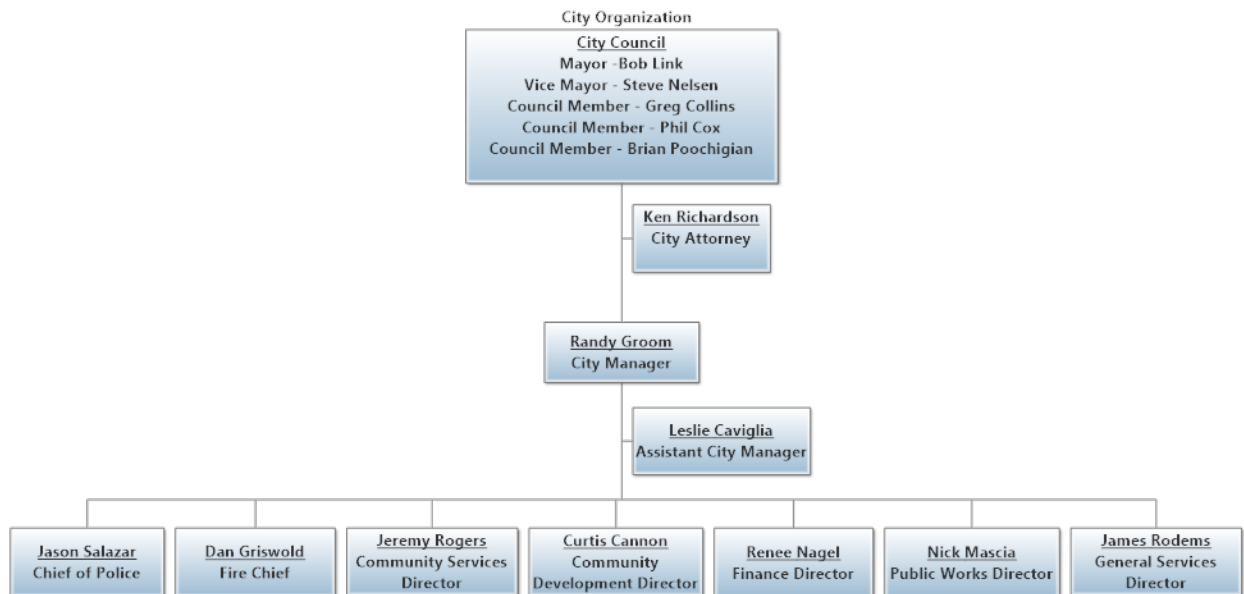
City Organization

City Council
Mayor -Bob Link
Vice Mayor - Steve Nelsen
Council Member - Greg Collins
Council Member - Phil Cox
Council Member - Brian Poochigian

Ken Richardson
City Attorney

Randy Groom
City Manager

Leslie Caviglia
Assistant City Manager

Jason Salazar
Chief of Police

Dan Griswold
Fire Chief

Jeremy Rogers
Community Services Director

Curtis Cannon
Community Development Director

Renee Nagel
Finance Director

Nick Mascia
Public Works Director

James Rodems
General Services Director